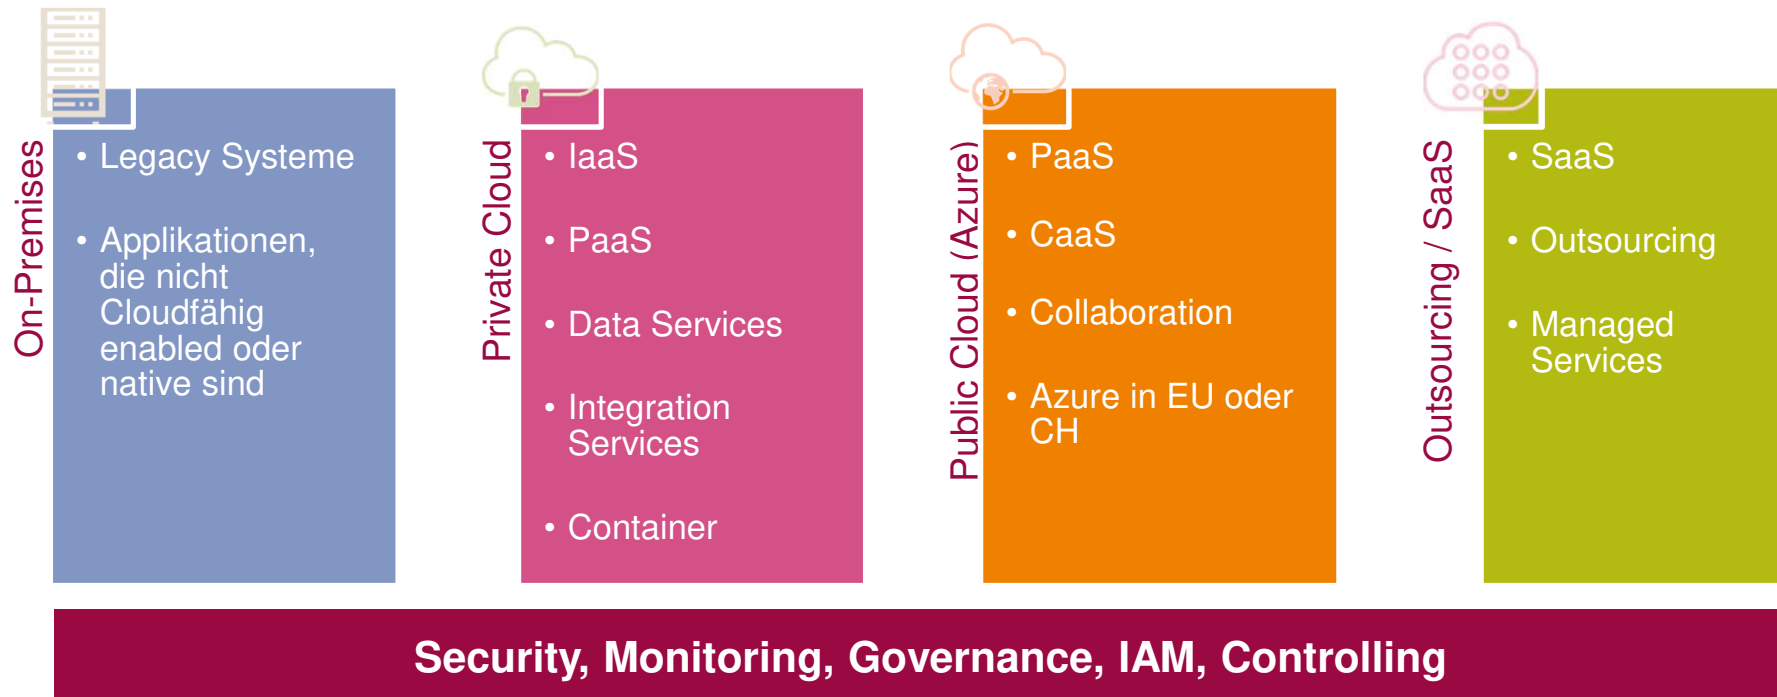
On-Premises

• Legacy Systeme

• Applikationen, die nicht Cloudfähig enabled oder native sind

Private Cloud

• IaaS

• PaaS

• Data Services

• Integration Services

• Container

Public Cloud (Azure)

• PaaS

• CaaS

• Collaboration

• Azure in EU oder CH

Outsourcing / SaaS

• SaaS

• Outsourcing

• Managed Services

Security, Monitoring, Governance, IAM, Controlling